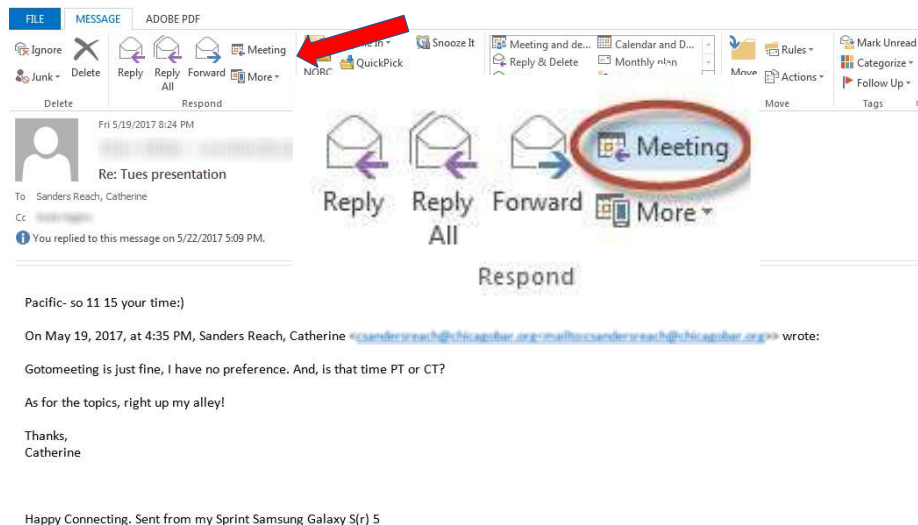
FILE MESSAGE ADOBE PDF

Ignore Delete
Junk
Delete

Reply Reply All Forward Meeting More
Respond

NOBC QuickPick Snooze It
Meeting and de... Reply & Delete Calendar and D... Monthly plan
Move Rules Actions
Move
Mark Unread Categorize Follow Up
Tags

Fri 5/19/2017 8:24 PM
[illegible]
Re: Tues presentation
To Sanders Reach, Catherine
Cc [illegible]
You replied to this message on 5/22/2017 5:09 PM.

Reply Reply All Forward Meeting More
Respond

Pacific- so 11 15 your time:)

On May 19, 2017, at 4:35 PM, Sanders Reach, Catherine <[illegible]<mailto:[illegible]>> wrote:

Gotomeeting is just fine, I have no preference. And, is that time PT or CT?

As for the topics, right up my alley!

Thanks,
Catherine

Happy Connecting. Sent from my Sprint Samsung Galaxy S(r) 5